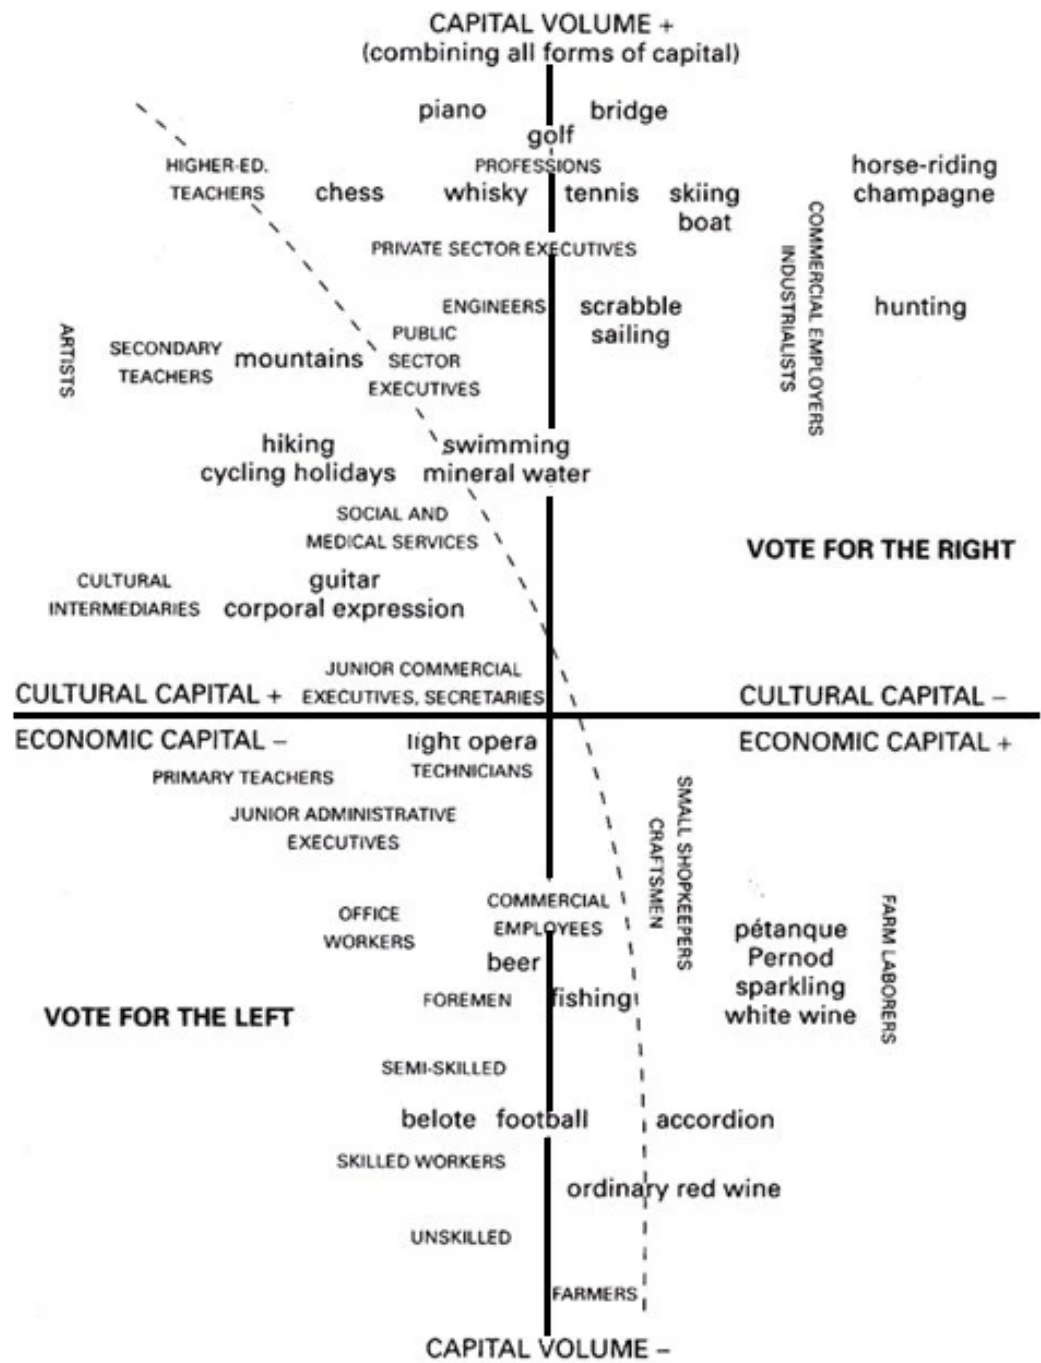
CAPITAL VOLUME +
(combining all forms of capital)

piano
bridge
golf
HIGHER-ED. TEACHERS
PROFESSIONS
horse-riding
champagne
chess
whisky
tennis
skiing
boat
PRIVATE SECTOR EXECUTIVES
COMMERCIAL EMPLOYERS
INDUSTRIALISTS
ENGINEERS
scrabble
sailing
hunting
ARTISTS
SECONDARY TEACHERS
mountains
PUBLIC SECTOR EXECUTIVES
hiking
cycling holidays
swimming
mineral water
SOCIAL AND MEDICAL SERVICES
VOTE FOR THE RIGHT
CULTURAL INTERMEDIARIES
guitar
corporal expression
JUNIOR COMMERCIAL EXECUTIVES, SECRETARIES
CULTURAL CAPITAL +
CULTURAL CAPITAL –
ECONOMIC CAPITAL –
ECONOMIC CAPITAL +
light opera
PRIMARY TEACHERS
TECHNICIANS
JUNIOR ADMINISTRATIVE EXECUTIVES
SMALL SHOPKEEPERS
CRAFTSMEN
OFFICE WORKERS
COMMERCIAL EMPLOYEES
pétanque
Pernod
sparkling
white wine
FARM LABORERS
beer
FOREMEN
fishing
VOTE FOR THE LEFT
SEMI-SKILLED
belote
football
accordion
SKILLED WORKERS
ordinary red wine
UNSKILLED
FARMERS
CAPITAL VOLUME –